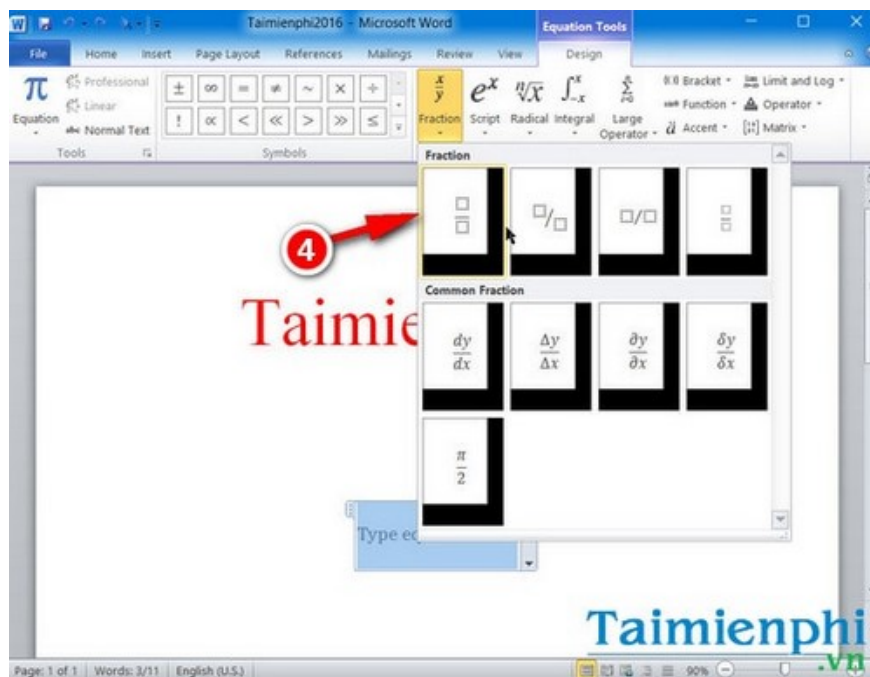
Taimienphi2016 - Microsoft Word

Equation Tools

File Home Insert Page Layout References Mailings Review View Design

Equation

Professional

Linear

Normal Text

Tools

Symbols

Fraction Script Radical Integral Large Operator

Bracket

Function

Accent

Limit and Log

Operator

Matrix

Fraction

4

Common Fraction

$\frac{dy}{dx}$ $\frac{\Delta y}{\Delta x}$ $\frac{\partial y}{\partial x}$ $\frac{\delta y}{\delta x}$

$\frac{\pi}{2}$

Taimie

Type eq

Taimienphi
.vn

Page: 1 of 1 Words: 3/11 English (U.S.) 90%